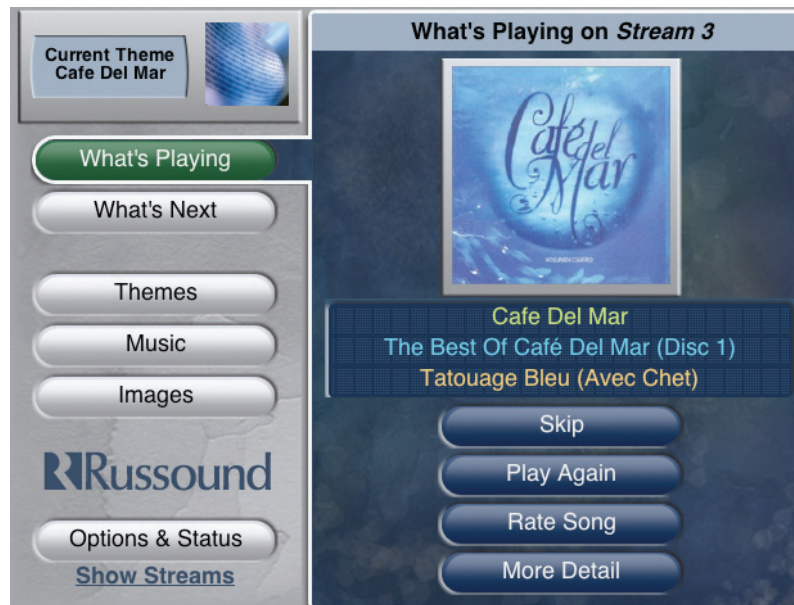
Current Theme
Cafe Del Mar

What's Playing on *Stream 3*

What's Playing

What's Next

Themes

Music

Images

Russound

Options & Status

Show Streams

Café del Mar

VOLUMEN CUATRO

Cafe Del Mar

The Best Of Café Del Mar (Disc 1)

Tatouage Bleu (Avec Chet)

Skip

Play Again

Rate Song

More Detail